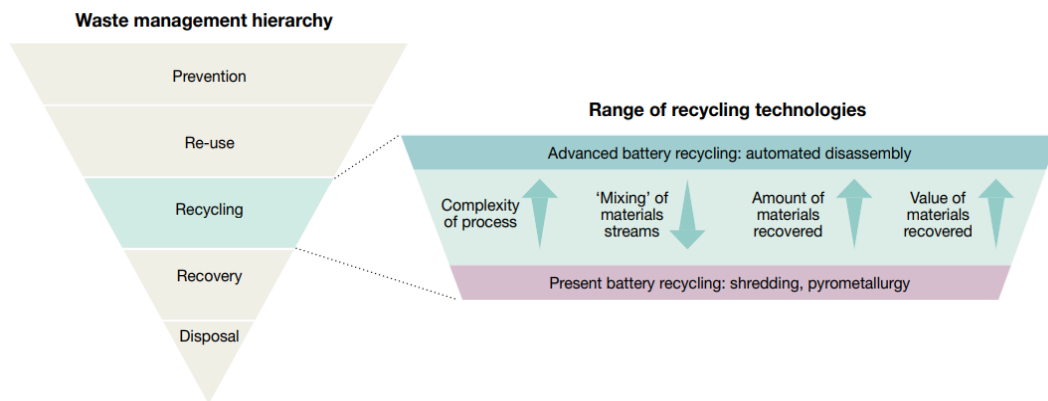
Waste management hierarchy

Prevention

Re-use

Recycling

Recovery

Disposal

Range of recycling technologies

Advanced battery recycling: automated disassembly

Complexity of process

'Mixing' of materials streams

Amount of materials recovered

Value of materials recovered

Present battery recycling: shredding, pyrometallurgy